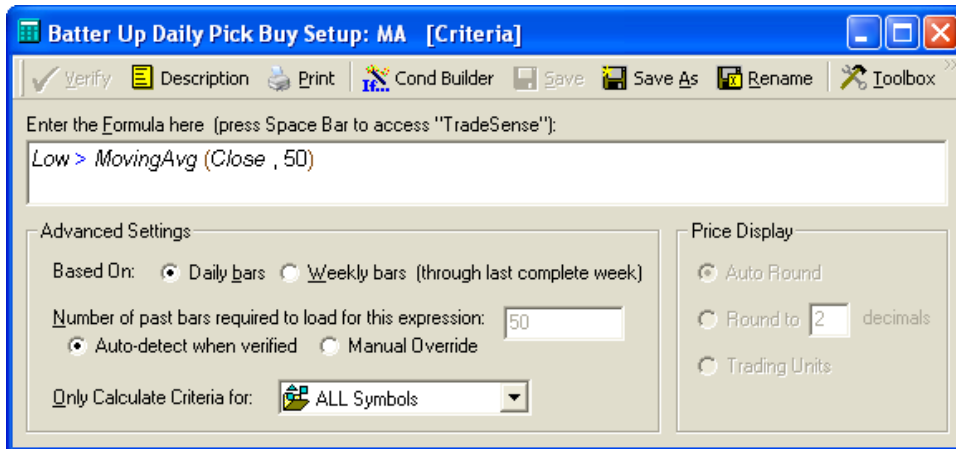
Batter Up Daily Pick Buy Setup: MA [Criteria]

Verify Description Print Cond Builder Save Save As Rename Toolbox

Enter the Formula here (press Space Bar to access "TradeSense"):

Low > MovingAvg (Close , 50)

Advanced Settings

Based On: Daily bars Weekly bars (through last complete week)

Number of past bars required to load for this expression: 50

Auto-detect when verified Manual Override

Only Calculate Criteria for: ALL Symbols

Price Display

Auto Round

Round to 2 decimals

Trading Units